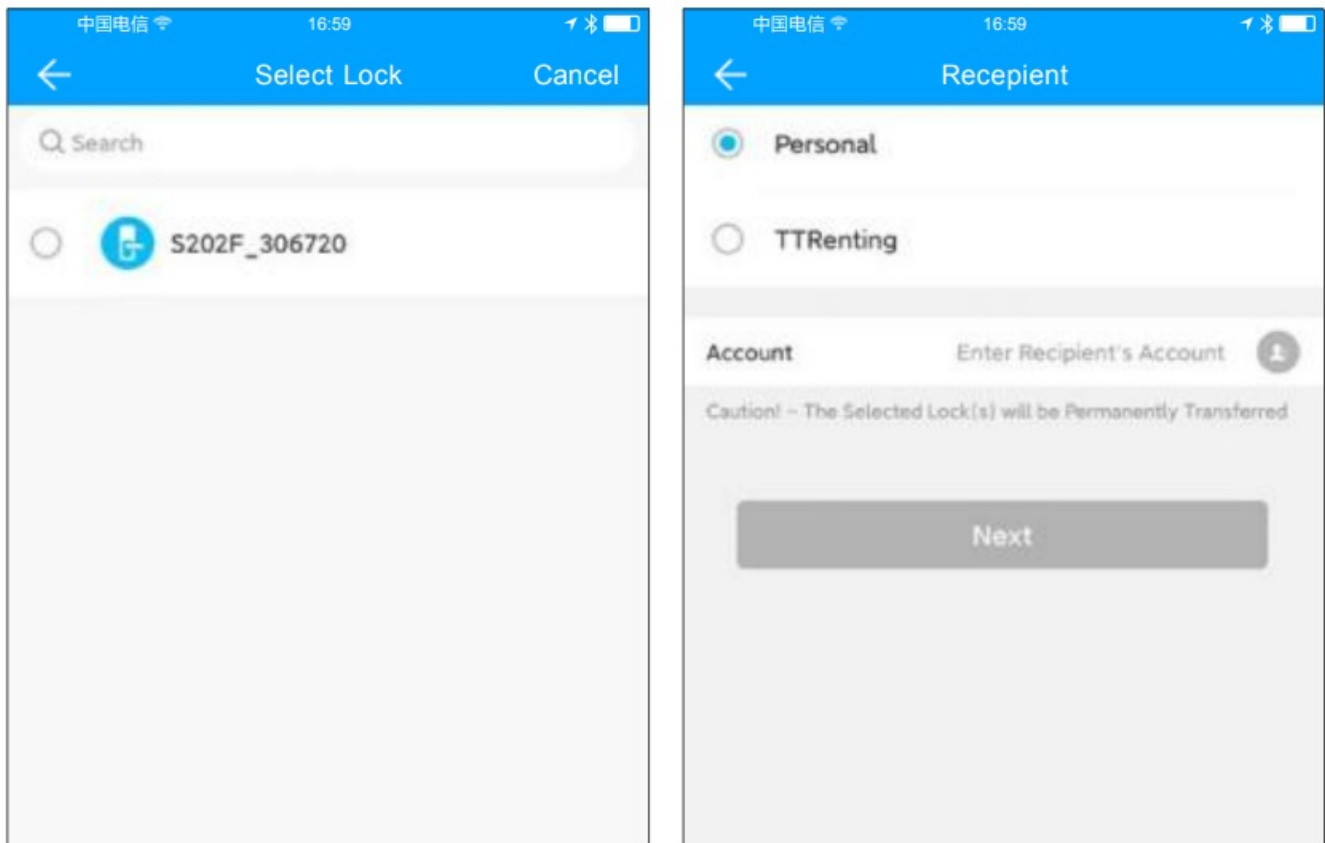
中国电信 16:59

Select Lock Cancel

Search

S202F_306720

中国电信 16:59

Recepient

Personal

TTRenting

Account Enter Recipient's Account

Caution! - The Selected Lock(s) will be Permanently Transferred

Next